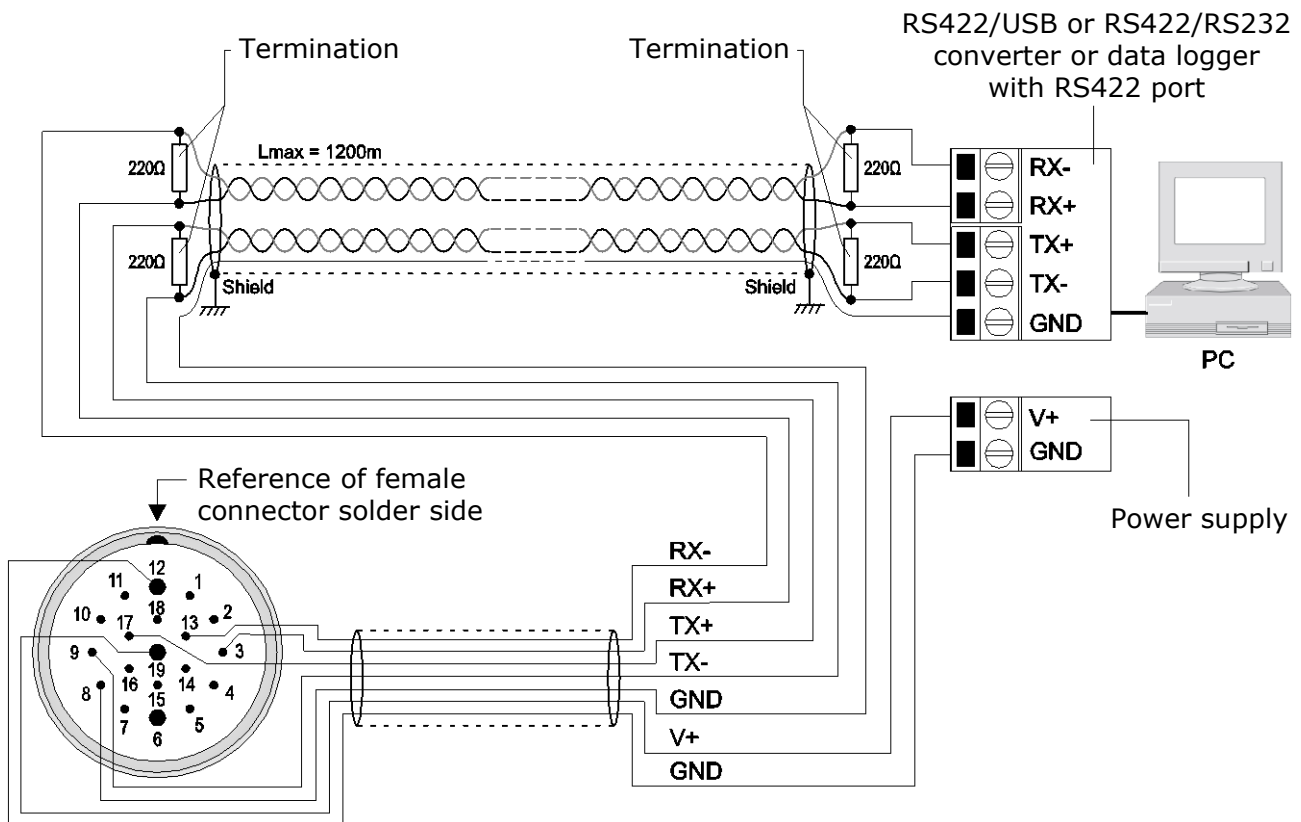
Termination

Termination

RS422/USB or RS422/RS232 converter or data logger with RS422 port

Lmax = 1200m

220Ω

220Ω

220Ω

220Ω

Shield

Shield

RX-

RX+

TX+

TX-

GND

PC

V+

GND

Power supply

Reference of female connector solder side

12
11
1
18
10
17
13
2
3
9
19
16
15
14
4
8
7
6
5

RX-

RX+

TX+

TX-

GND

V+

GND